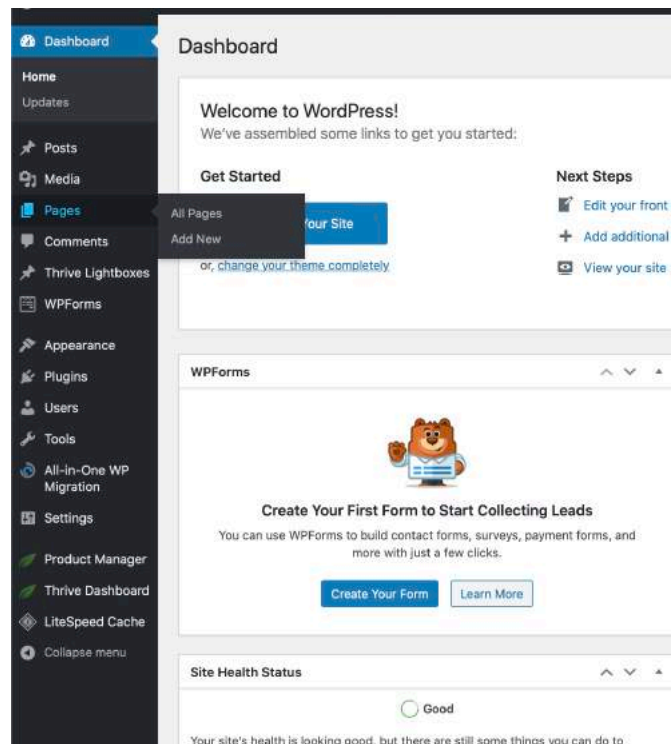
Dashboard
Home
Updates
Posts
Media
Pages
Comments
Thrive Lightboxes
WPForms
Appearance
Plugins
Users
Tools
All-in-One WP Migration
Settings
Product Manager
Thrive Dashboard
LiteSpeed Cache
Collapse menu

All Pages
Add New

Dashboard

Welcome to WordPress!
We've assembled some links to get you started:

Get Started
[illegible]our Site
or, change your theme completely

Next Steps
Edit your front
Add additional
View your site

WPForms

Create Your First Form to Start Collecting Leads
You can use WPForms to build contact forms, surveys, payment forms, and more with just a few clicks.
Create Your Form
Learn More

Site Health Status
Good
Your site's health is looking good, but there are still some things you can do to